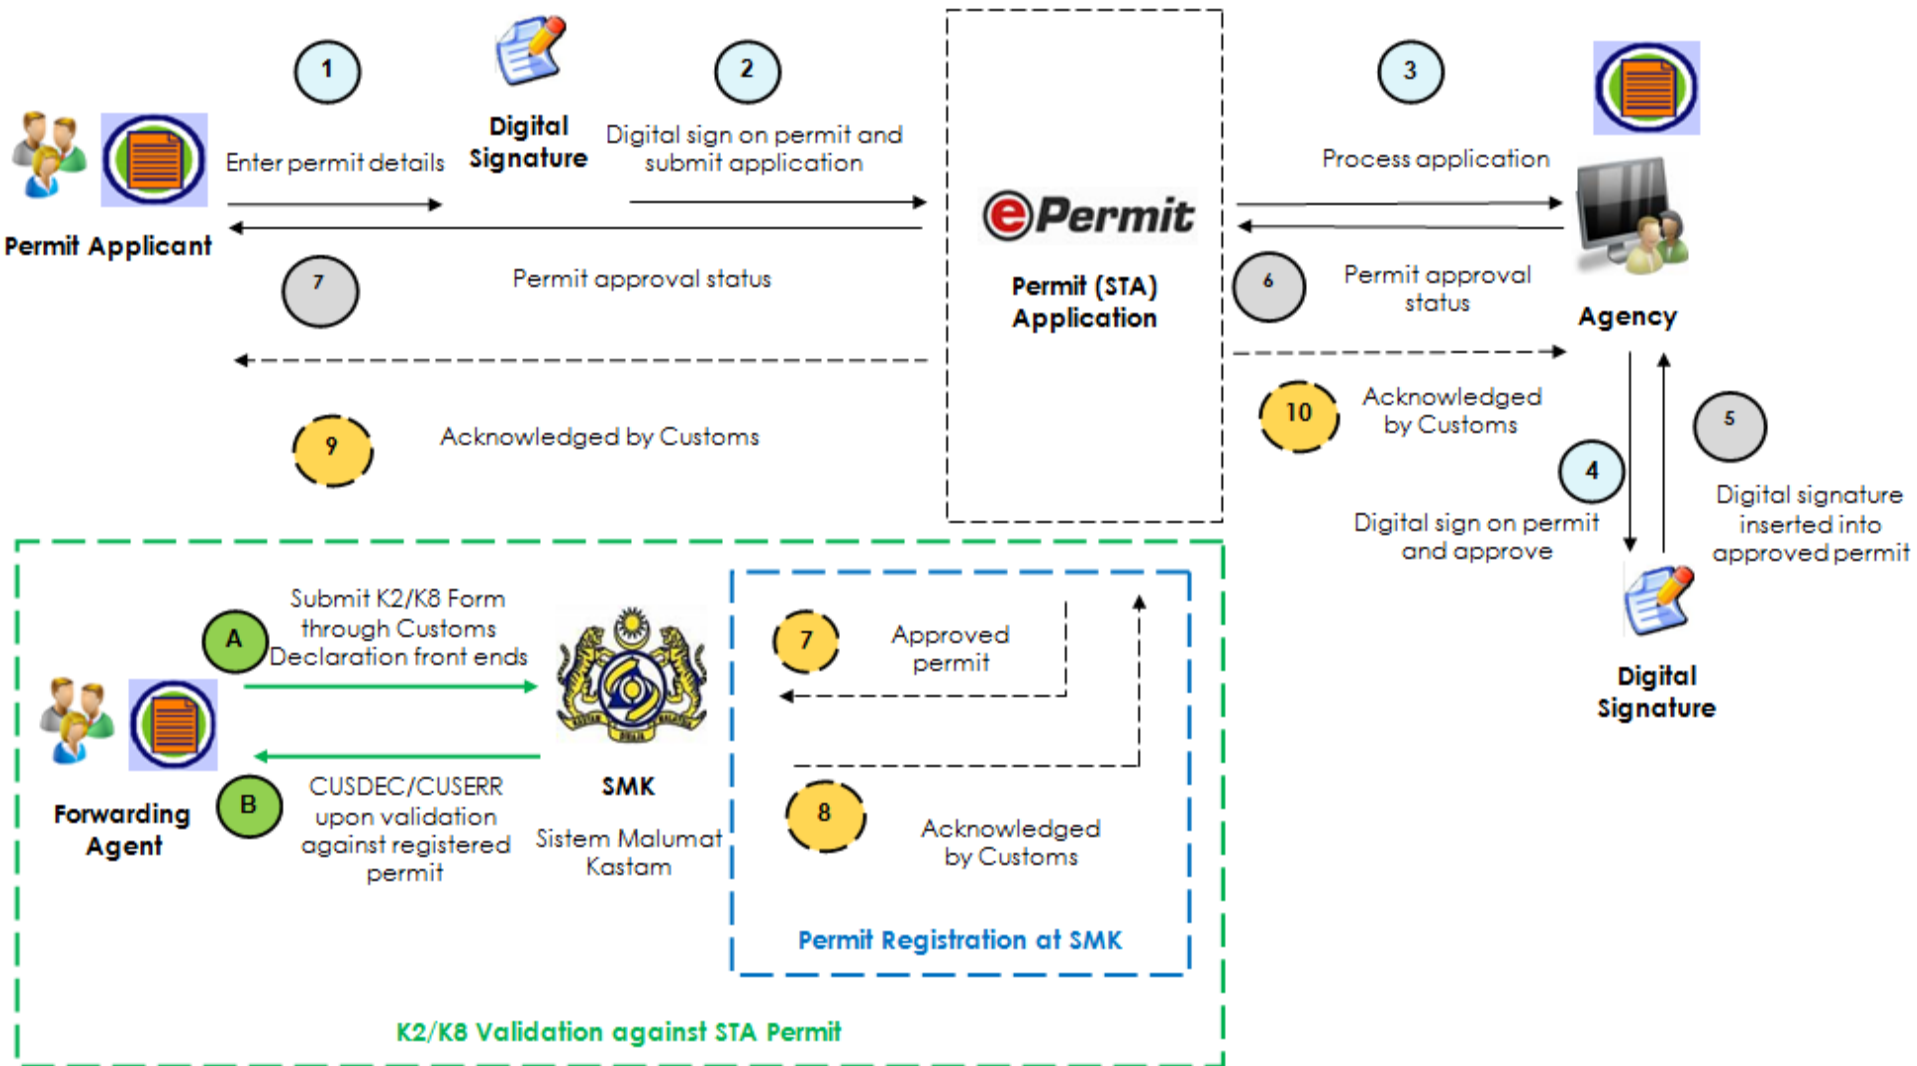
1

Enter permit details

Digital Signature

2

Digital sign on permit and submit application

Permit Applicant

7

Permit approval status

9

Acknowledged by Customs

ePermit

Permit (STA) Application

3

Process application

6

Permit approval status

Agency

10

Acknowledged by Customs

4

Digital sign on permit and approve

5

Digital signature inserted into approved permit

Digital Signature

A

Submit K2/K8 Form through Customs Declaration front ends

Forwarding Agent

B

CUSDEC/CUSERR upon validation against registered permit

SMK

Sistem Malumat Kastam

7

Approved permit

8

Acknowledged by Customs

Permit Registration at SMK

K2/K8 Validation against STA Permit